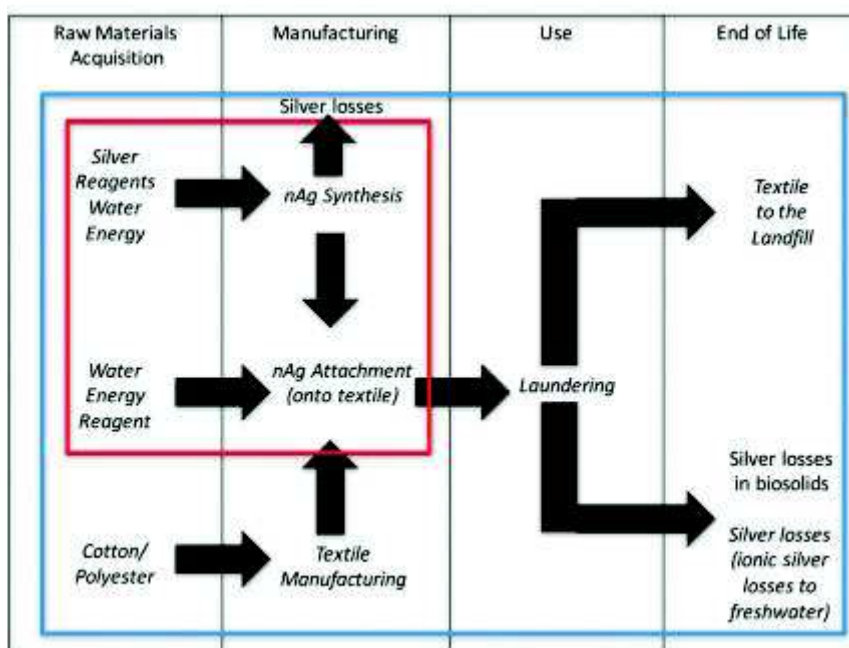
Raw Materials Acquisition

Manufacturing

Use

End of Life

Silver losses

Silver Reagents Water Energy

nAg Synthesis

Textile to the Landfill

Water Energy Reagent

nAg Attachment (onto textile)

Laundering

Silver losses in biosolids

Cotton/ Polyester

Textile Manufacturing

Silver losses (ionic silver losses to freshwater)